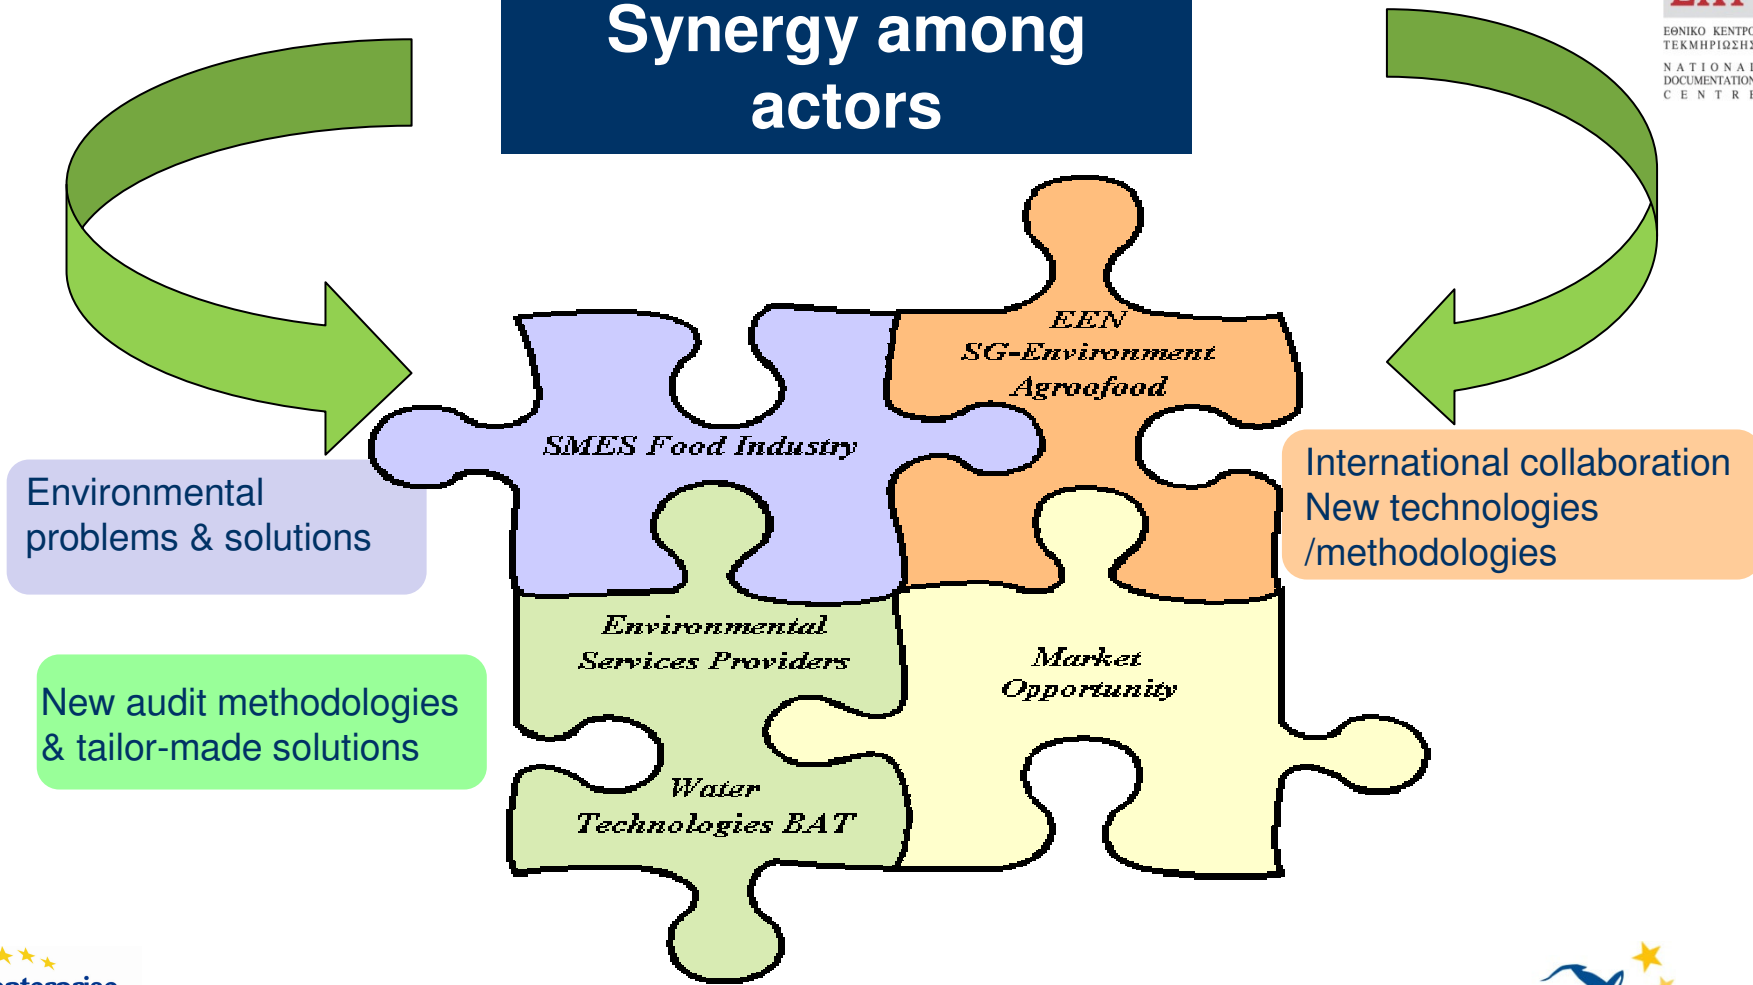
Synergy among actors

ΕΘΝΙΚΟ ΚΕΝΤΡ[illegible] ΤΕΚΜΗΡΙΩΣΗ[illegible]
NATIONA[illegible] DOCUMENTATION CENTR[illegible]

EEN
SG-Environment
Agroofood

SMES Food Industry

Environmental problems & solutions

International collaboration
New technologies /methodologies

Environmental Services Providers

Market Opportunity

New audit methodologies & tailor-made solutions

Water Technologies BAT

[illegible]nterprise